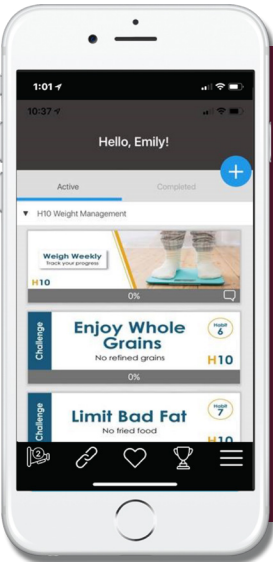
1:01

10:37

Hello, Emily!

+

Active

Completed

▼ H10 Weight Management

Weigh Weekly
Track your progress

H10

0%

Challenge

Enjoy Whole Grains

No refined grains

Habit 6

H10

0%

Challenge

Limit Bad Fat

No fried food

Habit 7

H10

2